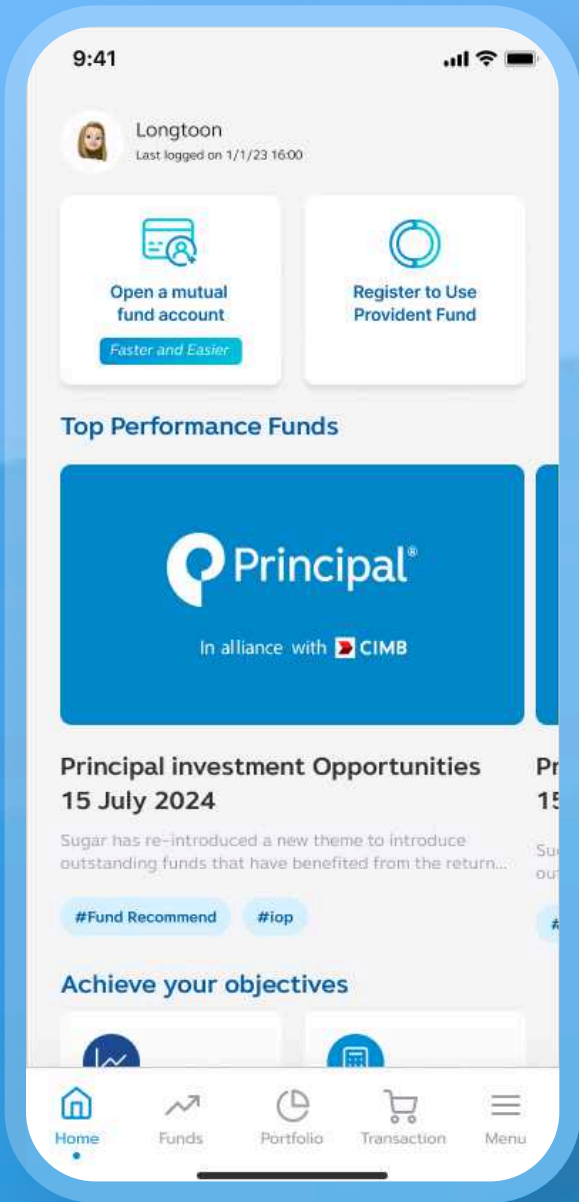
9:41

Longtoon
Last logged on 1/1/23 16:00

Open a mutual fund account
Faster and Easier

Register to Use Provident Fund

Top Performance Funds

Principal®
In alliance with CIMB

Principal investment Opportunities 15 July 2024

Sugar has re-introduced a new theme to introduce outstanding funds that have benefited from the return...

#Fund Recommend #iop

Pr
15
Su
ou
#

Achieve your objectives

Home Funds Portfolio Transaction Menu